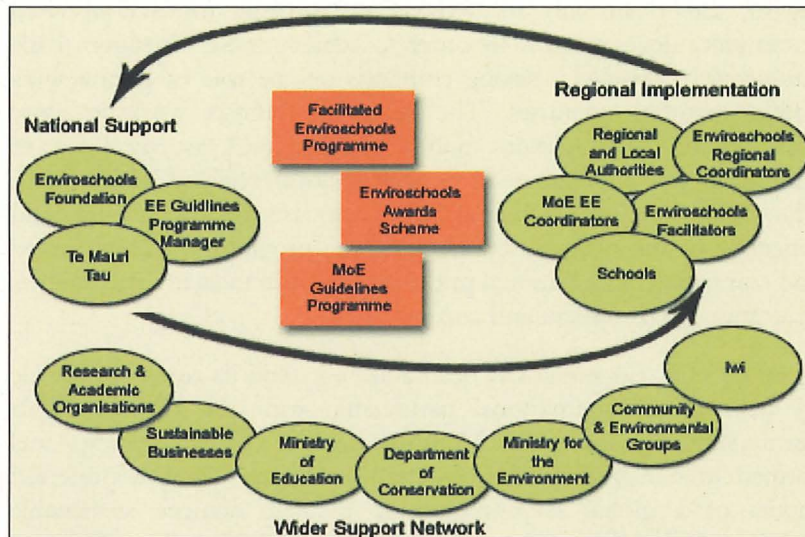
National Support

Enviroschools Foundation

EE Guidlines Programme Manager

Te Mauri Tau

Facilitated Enviroschools Programme

Enviroschools Awards Scheme

MoE Guidelines Programme

Regional Implementation

Regional and Local Authorities

Enviroschools Regional Coordinators

MoE EE Coordinators

Enviroschools Facilitators

Schools

Research & Academic Organisations

Sustainable Businesses

Ministry of Education

Department of Conservation

Ministry for the Environment

Community & Environmental Groups

Iwi

Wider Support Network